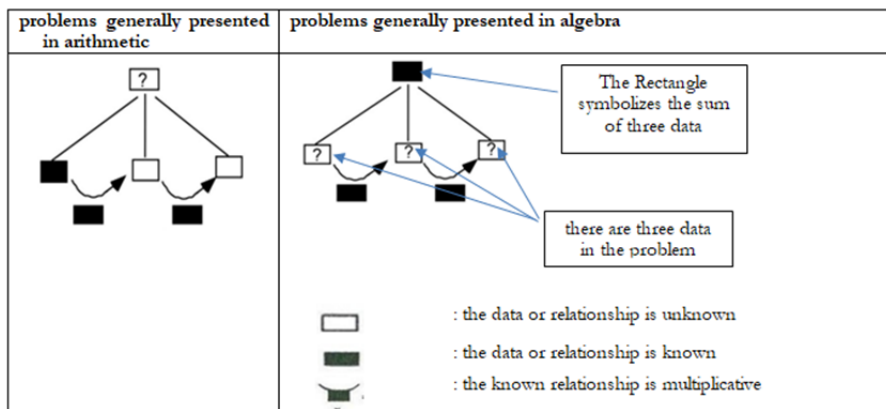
| problems generally presented in arithmetic | problems generally presented in algebra |
|---|---|
| ? | The Rectangle symbolizes the sum of three data<br>? ? ?<br>there are three data in the problem<br>: the data or relationship is unknown<br>: the data or relationship is known<br>: the known relationship is multiplicative |